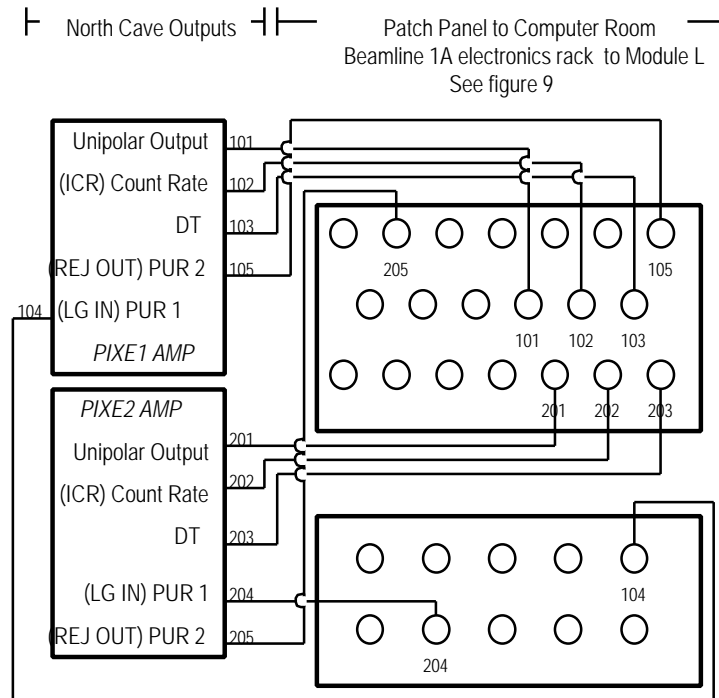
North Cave Outputs

Patch Panel to Computer Room
Beamline 1A electronics rack to Module L
See figure 9

Unipolar Output 101
(ICR) Count Rate 102
DT 103
(REJ OUT) PUR 2 105
104 (LG IN) PUR 1
PIXE1 AMP

205
105
101 102 103
201 202 203

PIXE2 AMP
Unipolar Output 201
(ICR) Count Rate 202
DT 203
(LG IN) PUR 1 204
(REJ OUT) PUR 2 205

104
204